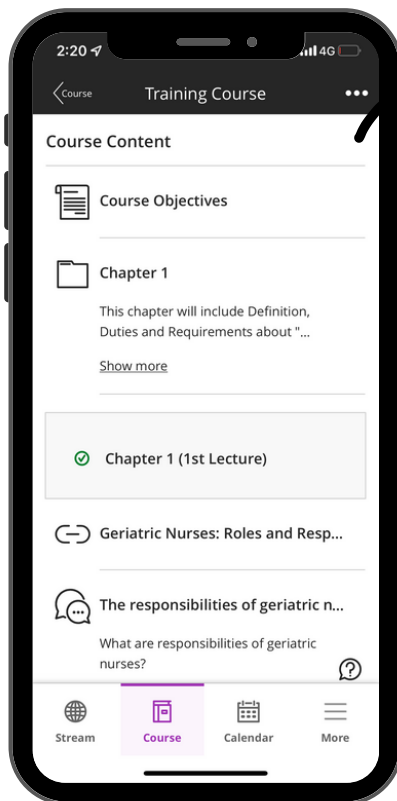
2:20
4G

Course
Training Course
•••

Course Content

Course Objectives

Chapter 1

This chapter will include Definition, Duties and Requirements about "...

Show more

Chapter 1 (1st Lecture)

Geriatric Nurses: Roles and Resp...

The responsibilities of geriatric n...

What are responsibilities of geriatric nurses?

Stream
Course
Calendar
More